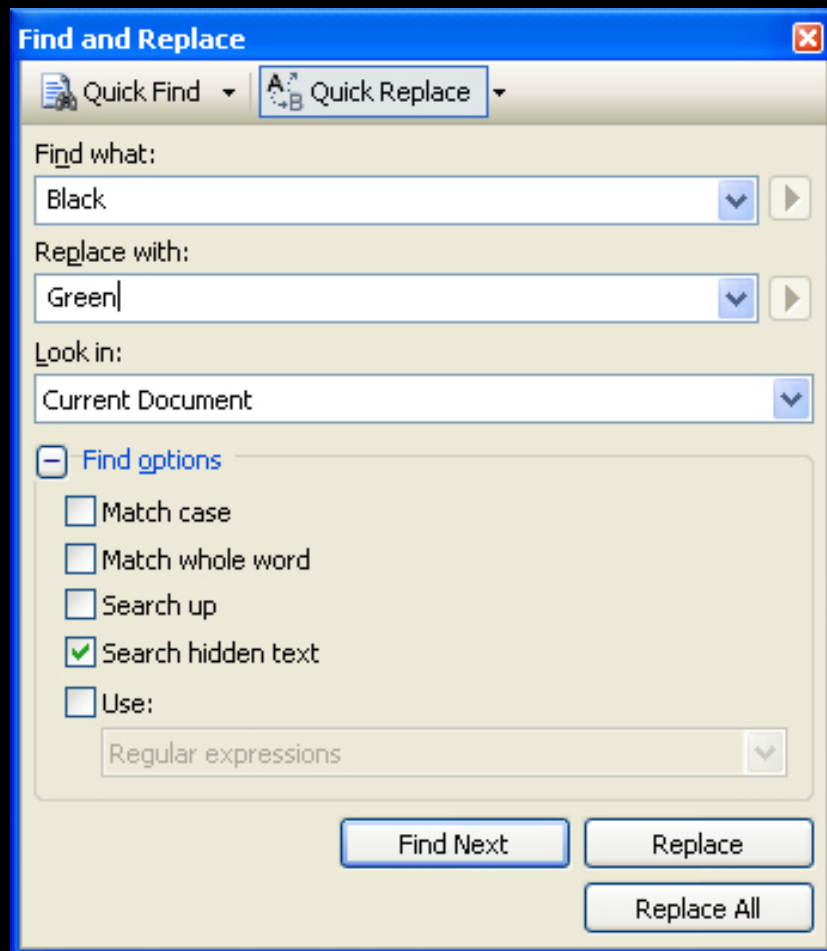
Find and Replace

Quick Find

Quick Replace

Find what:

Black

Replace with:

Green

Look in:

Current Document

Find options

Match case

Match whole word

Search up

Search hidden text

Use:

Regular expressions

Find Next

Replace

Replace All